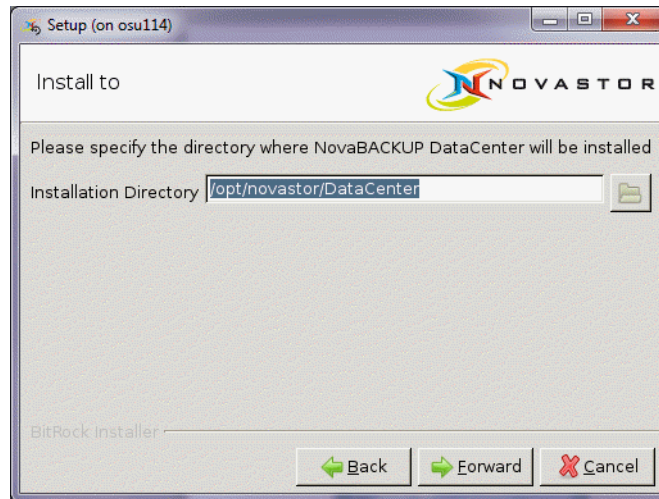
Setup (on osu114)

Install to

NOVASTOR

Please specify the directory where NovaBACKUP DataCenter will be installed

Installation Directory /opt/novastor/DataCenter

BitRock Installer

Back Forward Cancel